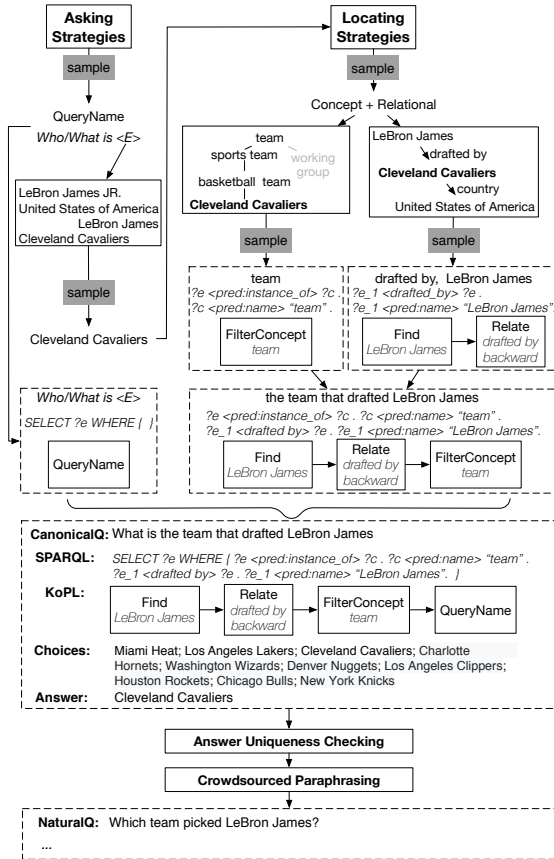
Asking Strategies

sample

QueryName

Who/What is <E>

LeBron James JR.
United States of America
LeBron James
Cleveland Cavaliers

sample

Cleveland Cavaliers

Locating Strategies

sample

Concept + Relational

team
sports team
working group
basketball team
Cleveland Cavaliers

LeBron James
drafted by
Cleveland Cavaliers
country
United States of America

sample

sample

team
?e <pred:instance_of> ?c .
?c <pred:name> "team" .

FilterConcept
team

drafted by, LeBron James
?e_1 <drafted_by> ?e .
?e_1 <pred:name> "LeBron James".

Find
LeBron James

Relate
drafted by
backward

Who/What is <E>

SELECT ?e WHERE { }

QueryName

the team that drafted LeBron James

?e <pred:instance_of> ?c . ?c <pred:name> "team" .
?e_1 <drafted by> ?e . ?e_1 <pred:name> "LeBron James".

Find
LeBron James

Relate
drafted by
backward

FilterConcept
team

CanonicalQ: What is the team that drafted LeBron James

SPARQL: SELECT ?e WHERE { ?e <pred:instance_of> ?c . ?c <pred:name> "team" . ?e_1 <drafted by> ?e . ?e_1 <pred:name> "LeBron James". }

KoPL:
Find
LeBron James

Relate
drafted by
backward

FilterConcept
team

QueryName

Choices: Miami Heat; Los Angeles Lakers; Cleveland Cavaliers; Charlotte Hornets; Washington Wizards; Denver Nuggets; Los Angeles Clippers; Houston Rockets; Chicago Bulls; New York Knicks

Answer: Cleveland Cavaliers

Answer Uniqueness Checking

Crowdsourced Paraphrasing

NaturalQ: Which team picked LeBron James?

...